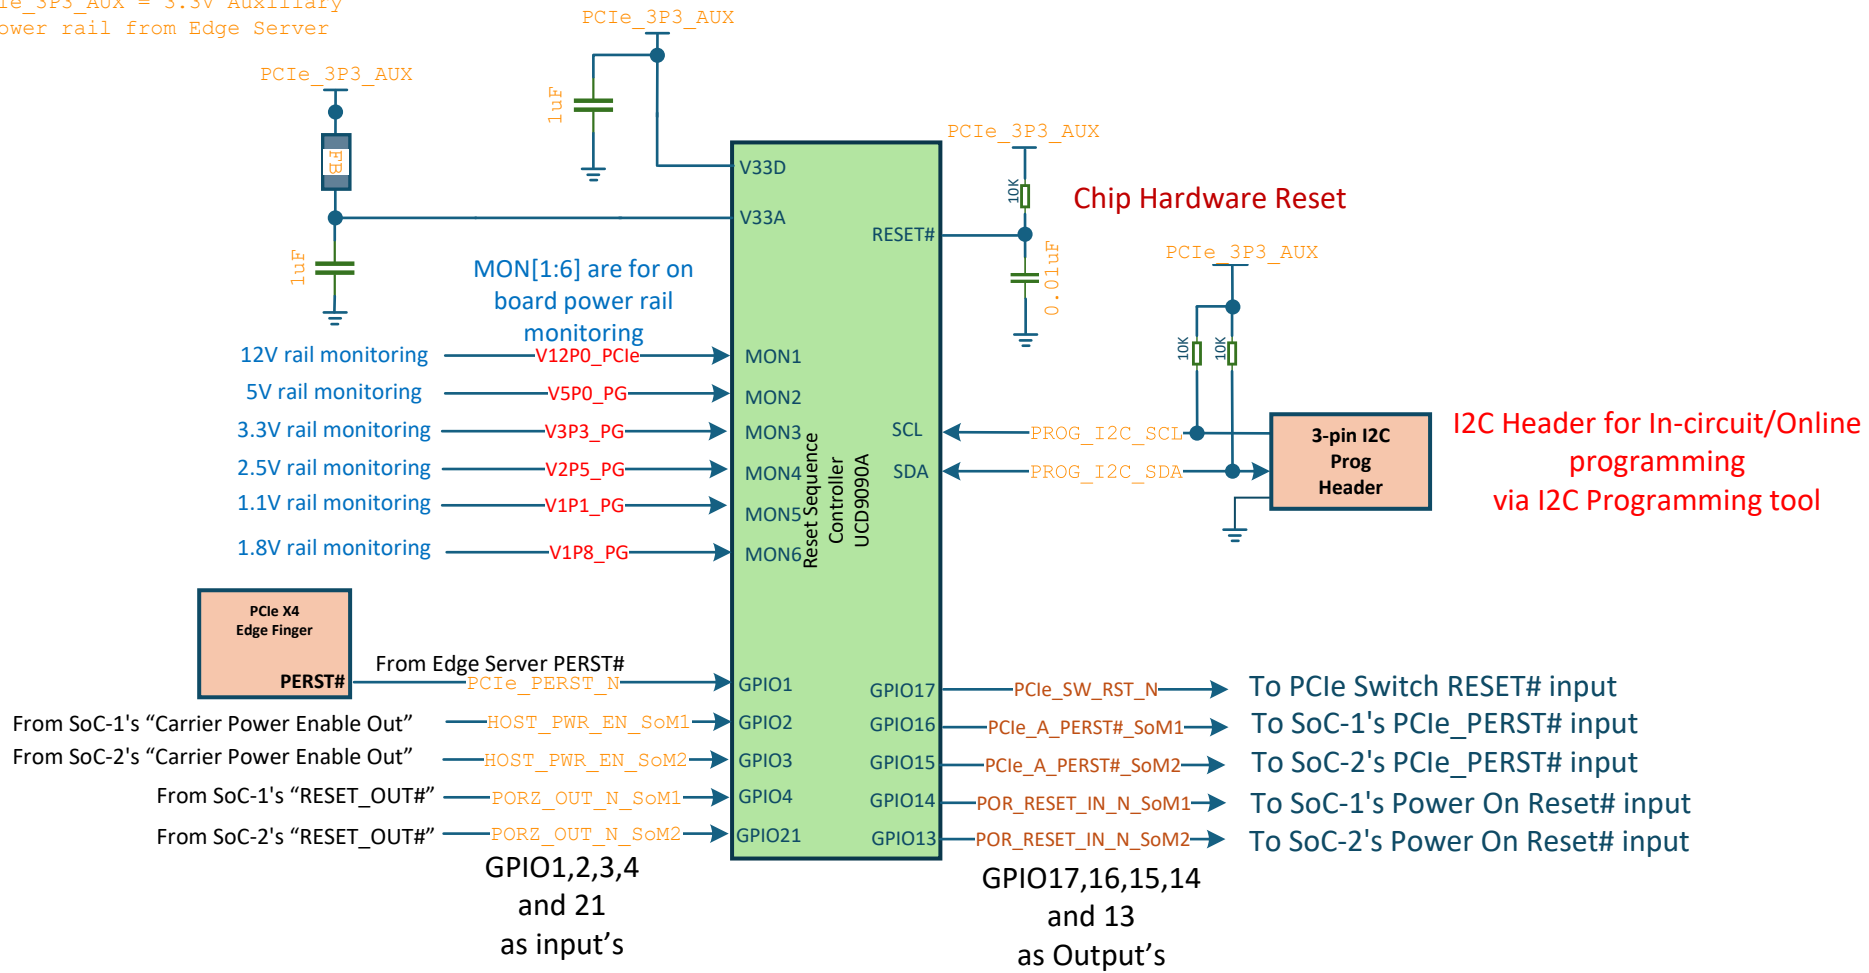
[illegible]e_3P3_AUX = 3.3V Auxiliary
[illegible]ower rail from Edge Server

PCIe_3P3_AUX

PCIe_3P3_AUX

1uF

FB

V33D

V33A

1uF

PCIe_3P3_AUX

10K

Chip Hardware Reset

RESET#

0.01uF

PCIe_3P3_AUX

MON[1:6] are for on board power rail monitoring

12V rail monitoring V12P0_PCIe MON1
5V rail monitoring V5P0_PG MON2
3.3V rail monitoring V3P3_PG MON3
2.5V rail monitoring V2P5_PG MON4
1.1V rail monitoring V1P1_PG MON5
1.8V rail monitoring V1P8_PG MON6

Reset Sequence Controller UCD9090A

10K 10K

SCL PROG_I2C_SCL
SDA PROG_I2C_SDA

3-pin I2C Prog Header

I2C Header for In-circuit/Online programming via I2C Programming tool

PCIe X4 Edge Finger
PERST#

From Edge Server PERST#
PCIe_PERST_N GPIO1
From SoC-1's “Carrier Power Enable Out” HOST_PWR_EN_SoM1 GPIO2
From SoC-2's “Carrier Power Enable Out” HOST_PWR_EN_SoM2 GPIO3
From SoC-1's “RESET_OUT#” PORZ_OUT_N_SoM1 GPIO4
From SoC-2's “RESET_OUT#” PORZ_OUT_N_SoM2 GPIO21

GPIO17 PCIe_SW_RST_N To PCIe Switch RESET# input
GPIO16 PCIe_A_PERST#_SoM1 To SoC-1's PCIe_PERST# input
GPIO15 PCIe_A_PERST#_SoM2 To SoC-2's PCIe_PERST# input
GPIO14 POR_RESET_IN_N_SoM1 To SoC-1's Power On Reset# input
GPIO13 POR_RESET_IN_N_SoM2 To SoC-2's Power On Reset# input

GPIO1,2,3,4 and 21 as input’s

GPIO17,16,15,14 and 13 as Output’s